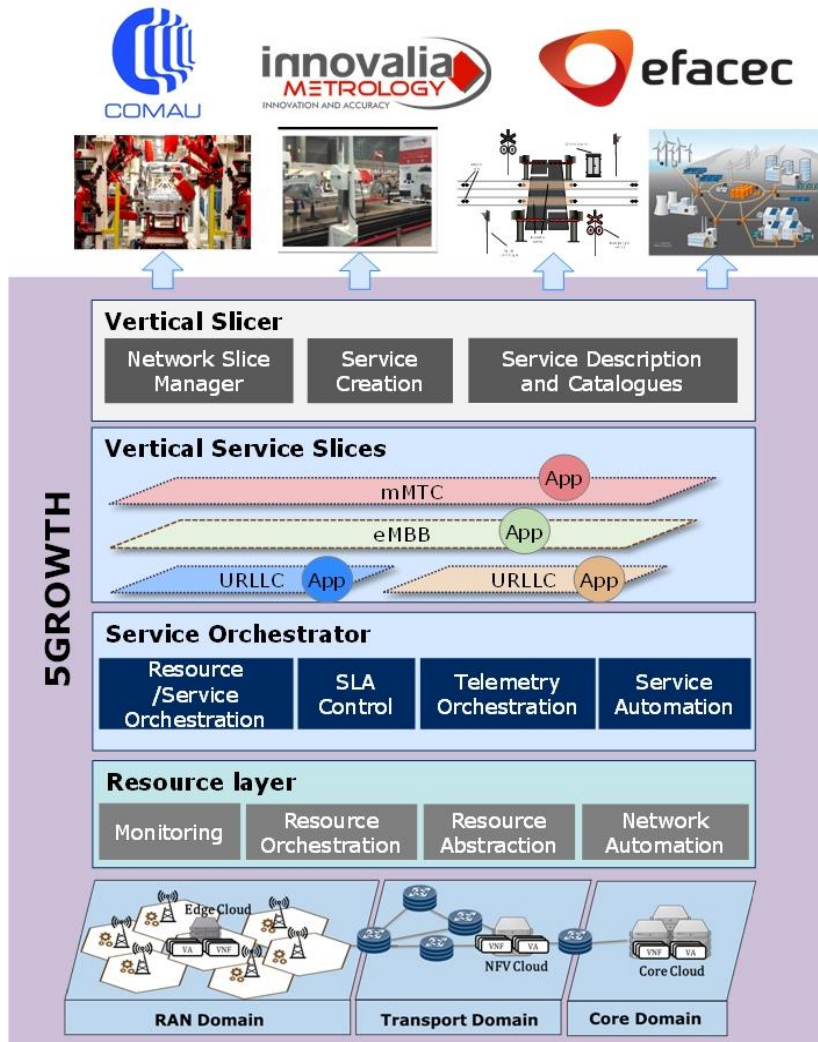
COMAU

innovalia METROLOGY
INNOVATION AND ACCURACY

efacec

5GROWTH

Vertical Slicer

Network Slice Manager

Service Creation

Service Description and Catalogues

Vertical Service Slices

mMTC App

eMBB App

URLLC App

URLLC App

Service Orchestrator

Resource /Service Orchestration

SLA Control

Telemetry Orchestration

Service Automation

Resource layer

Monitoring

Resource Orchestration

Resource Abstraction

Network Automation

Edge Cloud

VA

VNF

VNF

VA

NFV Cloud

VNF

VA

Core Cloud

RAN Domain

Transport Domain

Core Domain